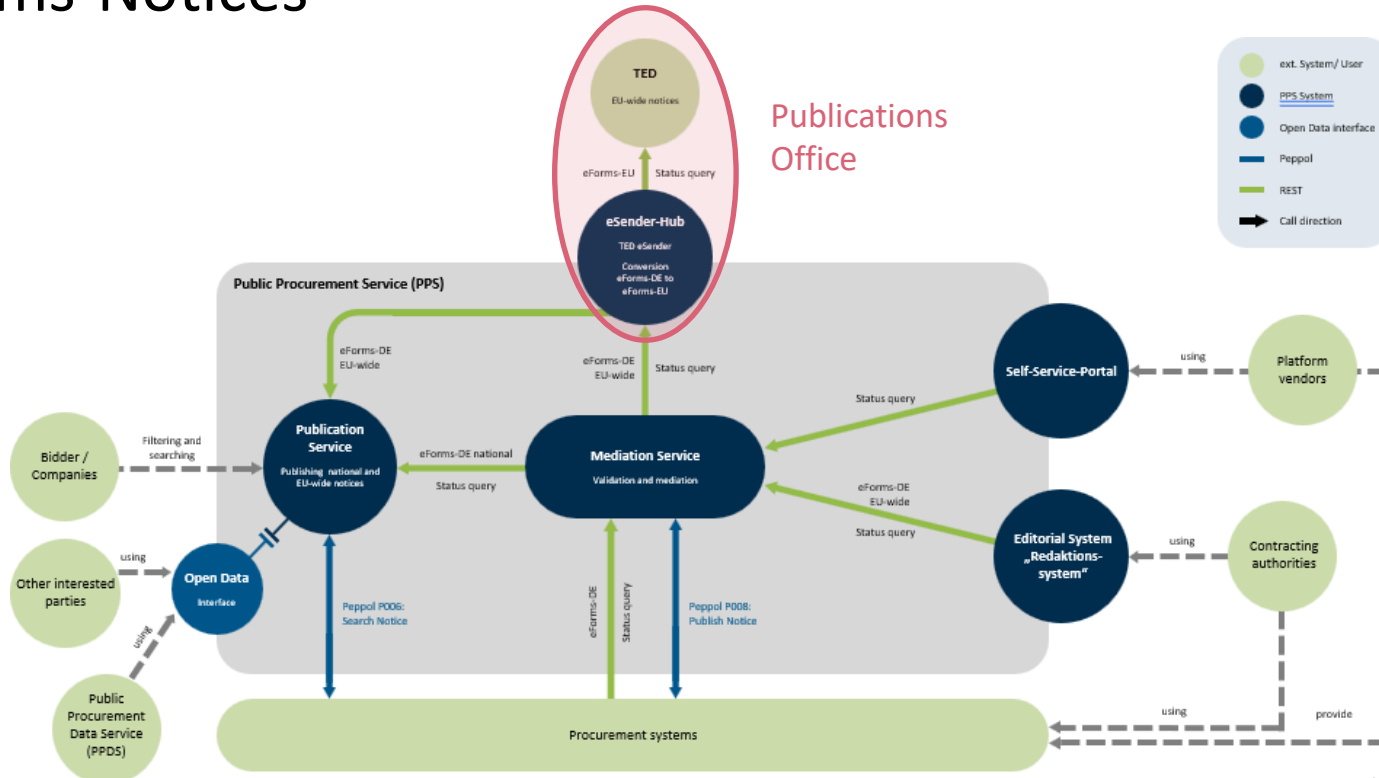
ms Notices

TED
EU-wide notices

Publications Office

eForms-EU
Status query

eSender-Hub
TED eSender
Conversion eForms-DE to eForms-EU

ext. System/ User
PPS System
Open Data interface
Peppol
REST
Call direction

Public Procurement Service (PPS)

eForms-DE
EU-wide

eForms-DE
EU-wide
Status query

using

Self-Service-Portal

Platform vendors

Status query

Bidder / Companies

Filtering and searching

Publication Service
Publishing national and EU-wide notices

eForms-DE national
Status query

Mediation Service
Validation and mediation

eForms-DE
EU-wide
Status query

Editorial System „Redaktions-system"

using

Contracting authorities

Other interested parties

using

Open Data
Interface

using

Peppol P006:
Search Notice

eForms-DE
Status query

Peppol P008:
Publish Notice

Public Procurement Data Service (PPDS)

Procurement systems

using

provide